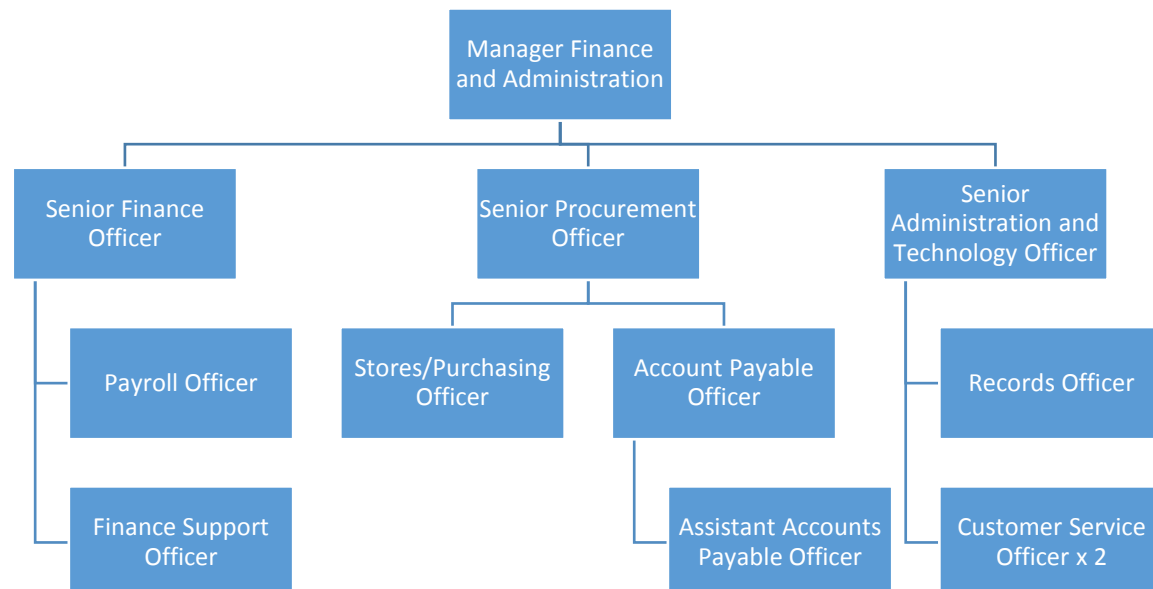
Manager Finance and Administration

Senior Finance Officer

Senior Procurement Officer

Senior Administration and Technology Officer

Payroll Officer

Stores/Purchasing Officer

Account Payable Officer

Records Officer

Finance Support Officer

Assistant Accounts Payable Officer

Customer Service Officer x 2